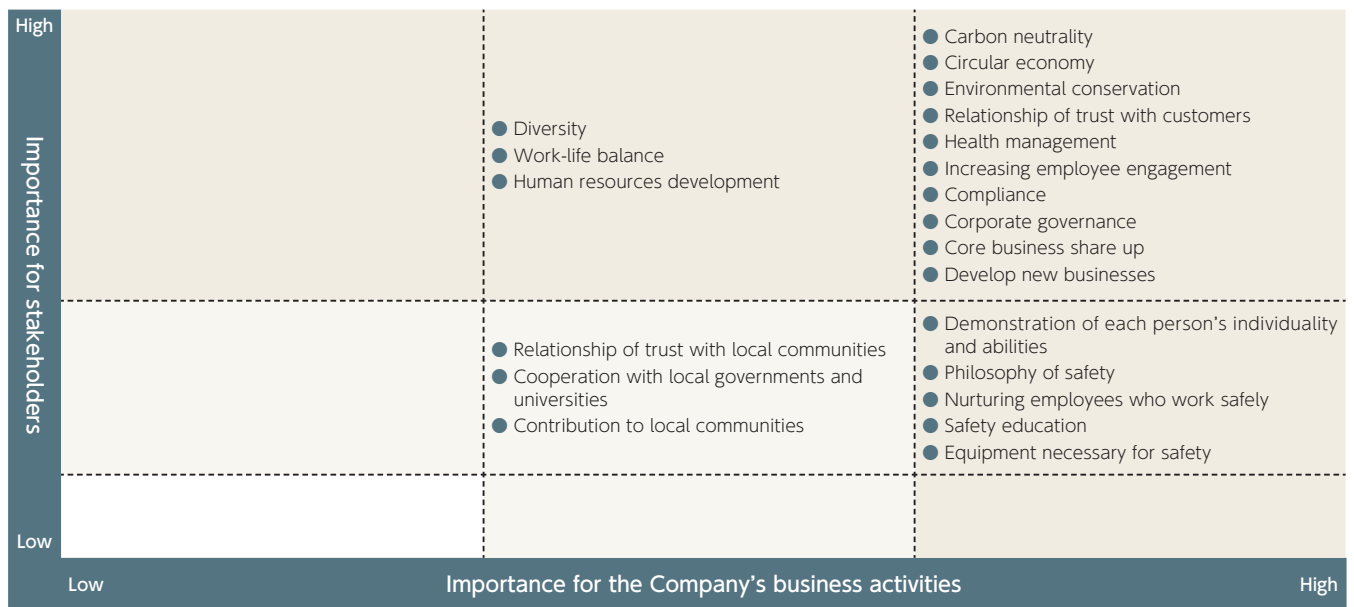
High

Importance for stakeholders

Low

- Diversity
- Work-life balance
- Human resources development

- Carbon neutrality
- Circular economy
- Environmental conservation
- Relationship of trust with customers
- Health management
- Increasing employee engagement
- Compliance
- Corporate governance
- Core business share up
- Develop new businesses

- Relationship of trust with local communities
- Cooperation with local governments and universities
- Contribution to local communities

- Demonstration of each person's individuality and abilities
- Philosophy of safety
- Nurturing employees who work safely
- Safety education
- Equipment necessary for safety

Low

Importance for the Company's business activities

High